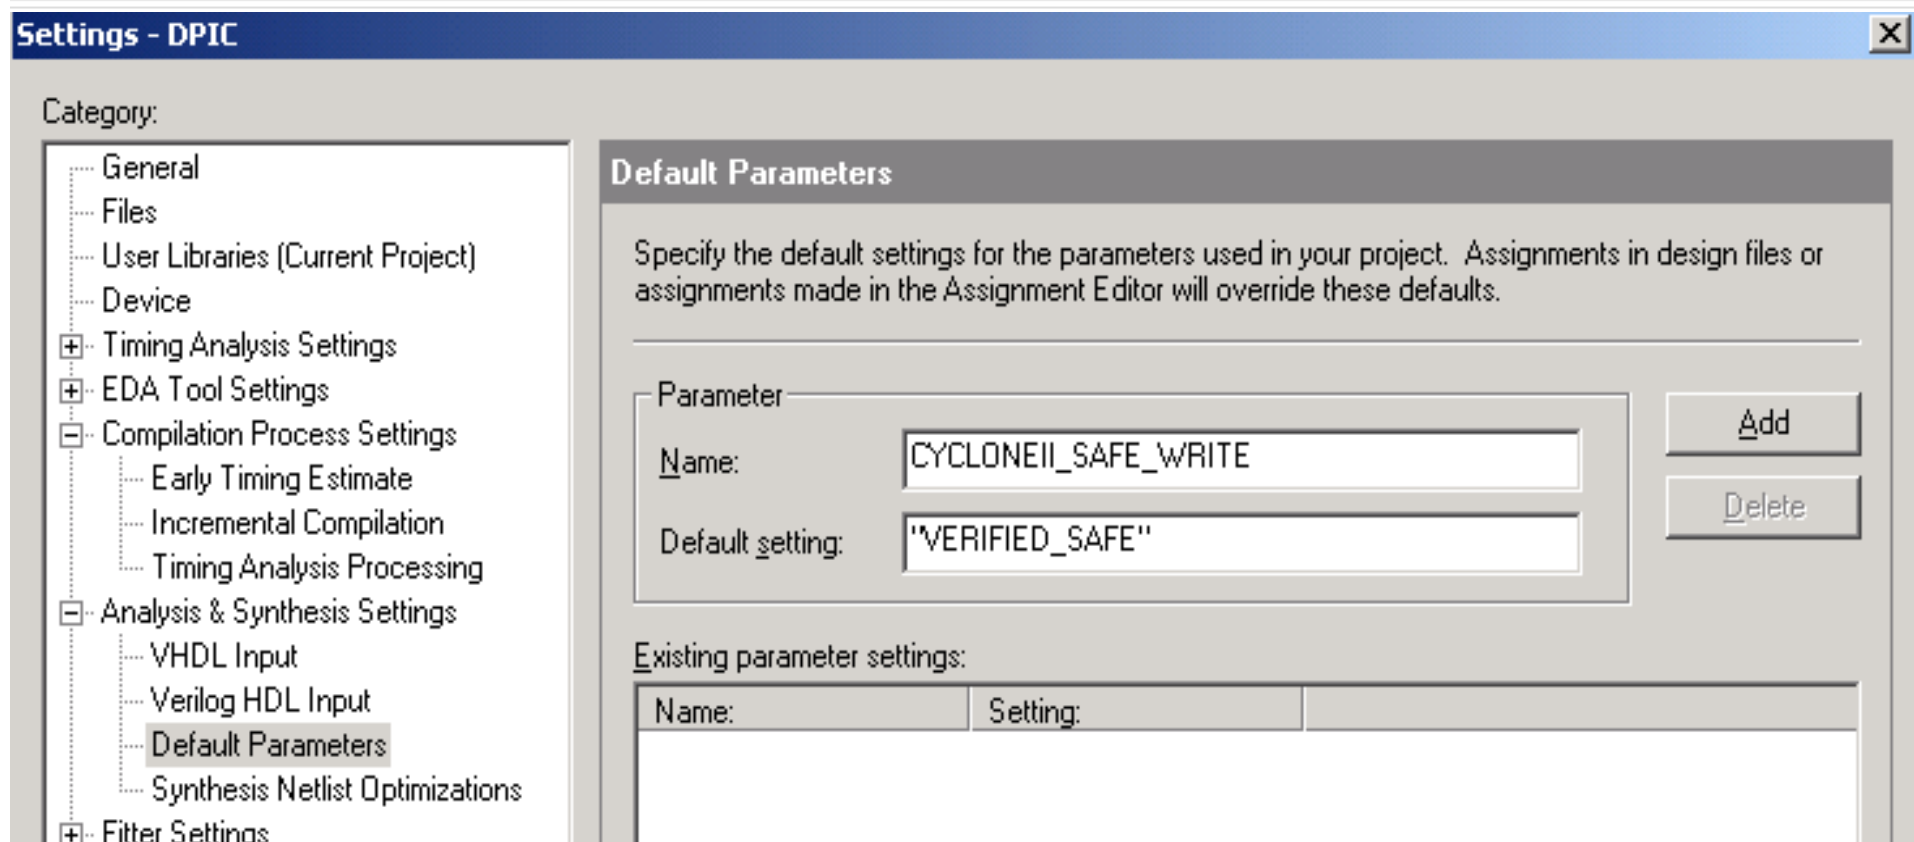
Settings - DPIC

Category:

General
Files
User Libraries (Current Project)
Device
Timing Analysis Settings
EDA Tool Settings
Compilation Process Settings
Early Timing Estimate
Incremental Compilation
Timing Analysis Processing
Analysis & Synthesis Settings
VHDL Input
Verilog HDL Input
Default Parameters
Synthesis Netlist Optimizations
Fitter Settings

Default Parameters

Specify the default settings for the parameters used in your project. Assignments in design files or assignments made in the Assignment Editor will override these defaults.

Parameter
Name: CYCLONEII_SAFE_WRITE
Default setting: "VERIFIED_SAFE"

Add
Delete

Existing parameter settings:

| Name: | Setting: | |
|---|---|---|